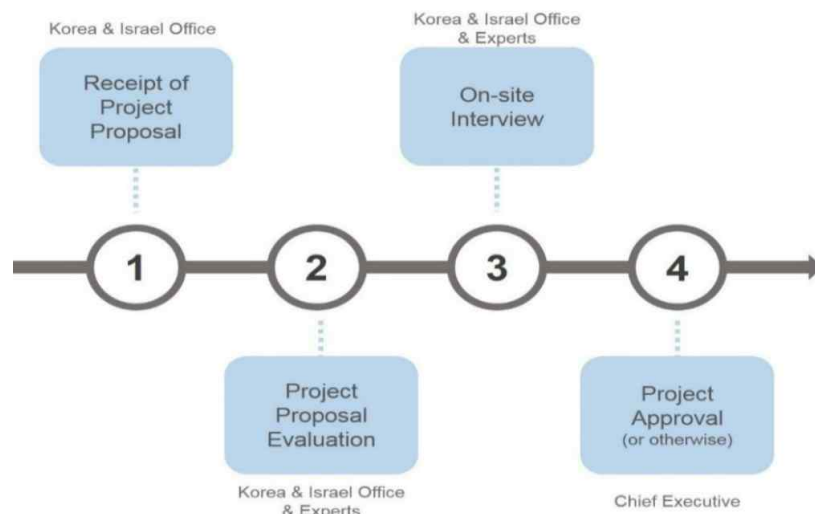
Korea & Israel Office

Receipt of Project Proposal

Korea & Israel Office & Experts

On-site Interview

1

2

3

4

Project Proposal Evaluation

Korea & Israel Office & Experts

Project Approval (or otherwise)

Chief Executive